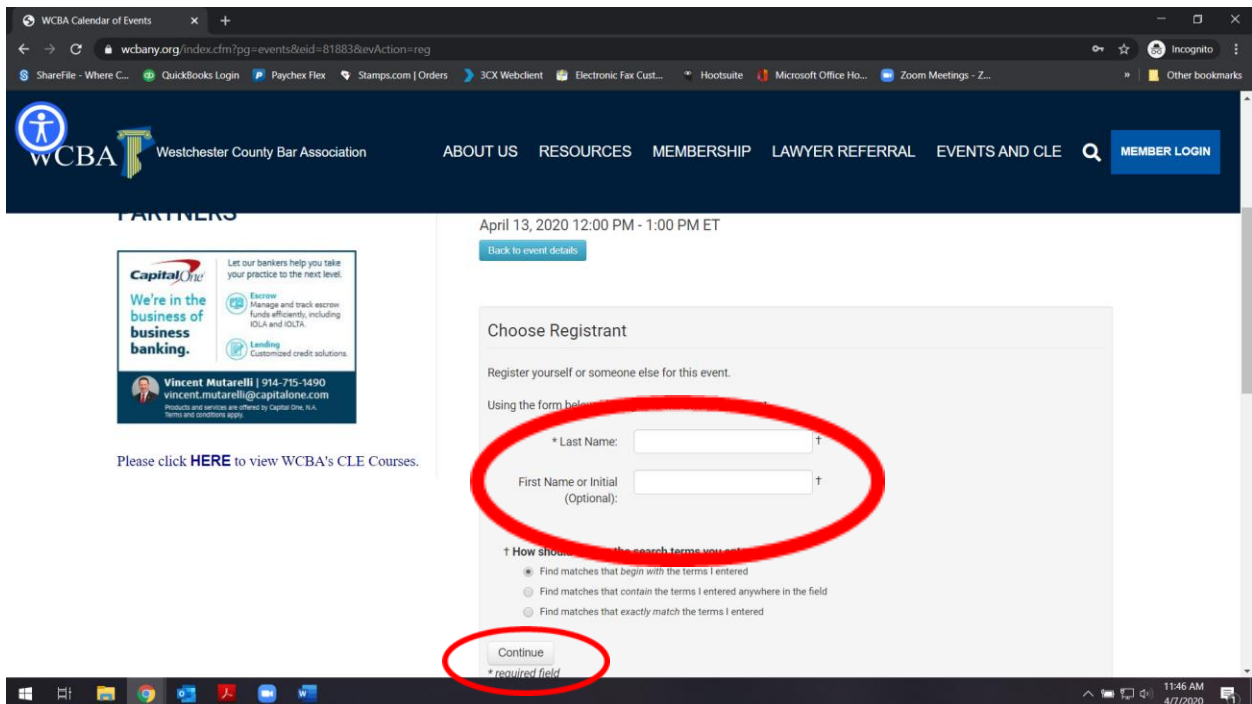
WCBA Calendar of Events × +

wcbany.org/index.cfm?pg=events&eid=81883&evAction=reg

Incognito

ShareFile - Where C... QuickBooks Login Paychex Flex Stamps.com | Orders 3CX Webclient Electronic Fax Cust... Hootsuite Microsoft Office Ho... Zoom Meetings - Z... » Other bookmarks

WCBA Westchester County Bar Association

ABOUT US RESOURCES MEMBERSHIP LAWYER REFERRAL EVENTS AND CLE MEMBER LOGIN

PARTNERS

Capital One

We're in the business of business banking.

Let our bankers help you take your practice to the next level.

Escrow
Manage and track escrow funds efficiently, including IOLA and IOLTA.

Lending
Customized credit solutions.

Vincent Mutarelli | 914-715-1490
vincent.mutarelli@capitalone.com
Products and services are offered by Capital One, N.A. Terms and conditions apply.

Please click HERE to view WCBA's CLE Courses.

April 13, 2020 12:00 PM - 1:00 PM ET

Back to event details

Choose Registrant

Register yourself or someone else for this event.

Using the form below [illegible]

* Last Name: †

First Name or Initial (Optional): †

† How should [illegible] the search terms you ent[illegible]

Find matches that begin with the terms I entered

Find matches that contain the terms I entered anywhere in the field

Find matches that exactly match the terms I entered

Continue

* required field

11:46 AM
4/7/2020